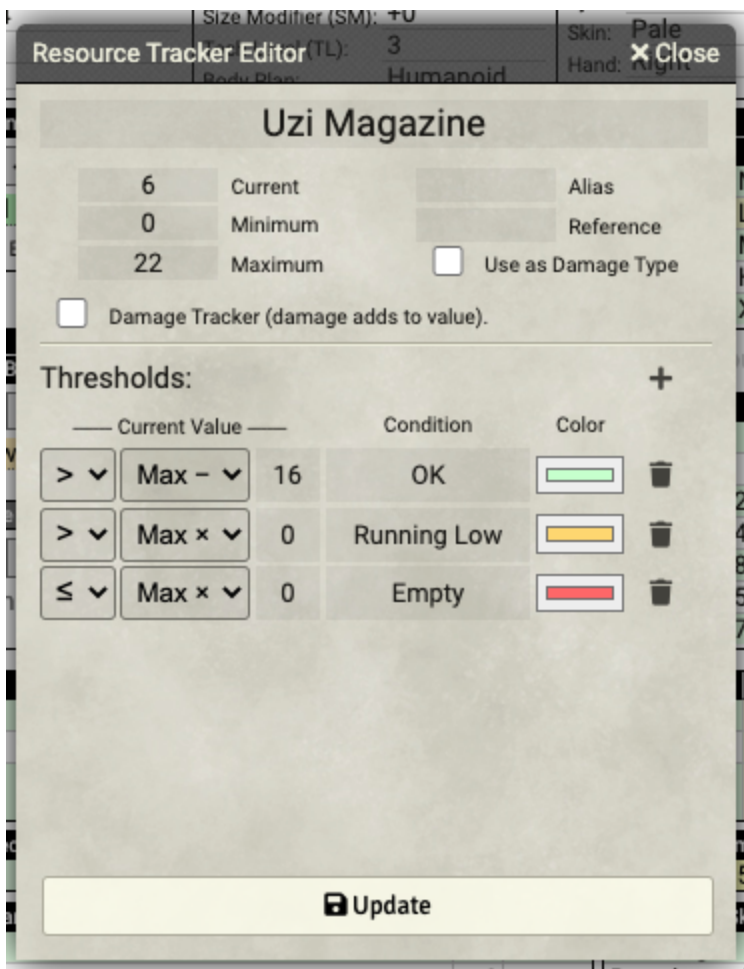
Size Modifier (SM): +0
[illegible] (TL): 3
Body Plan: Humanoid
Skin: Pale
Hand: Right

Resource Tracker Editor
✕ Close

Uzi Magazine

6 Current
0 Minimum
22 Maximum

Alias
Reference
Use as Damage Type

Damage Tracker (damage adds to value).

Thresholds:
+

| Current Value | | | Condition | Color |
|---|---|---|---|---|
| > | Max − | 16 | OK | |
| > | Max × | 0 | Running Low | |
| ≤ | Max × | 0 | Empty | |

Update